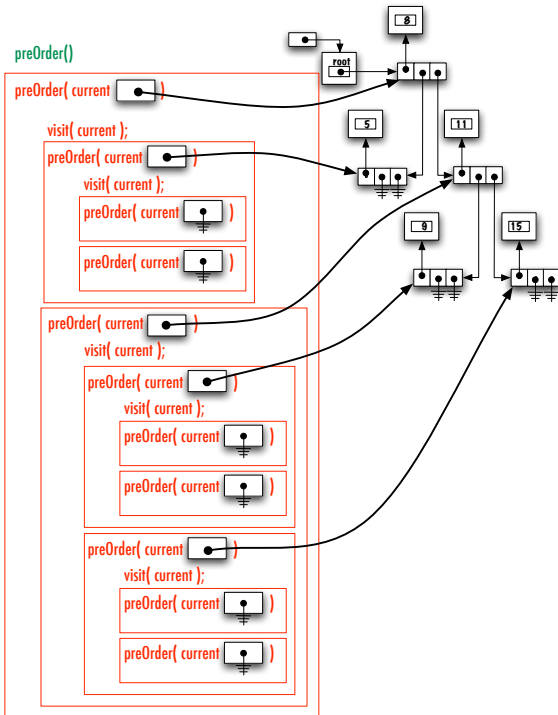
preOrder()

preOrder( current )

visit( current );

preOrder( current )

visit( current );

preOrder( current )

preOrder( current )

preOrder( current )

visit( current );

preOrder( current )

visit( current );

preOrder( current )

preOrder( current )

preOrder( current )

visit( current );

preOrder( current )

preOrder( current )

root

8

5

11

9

15